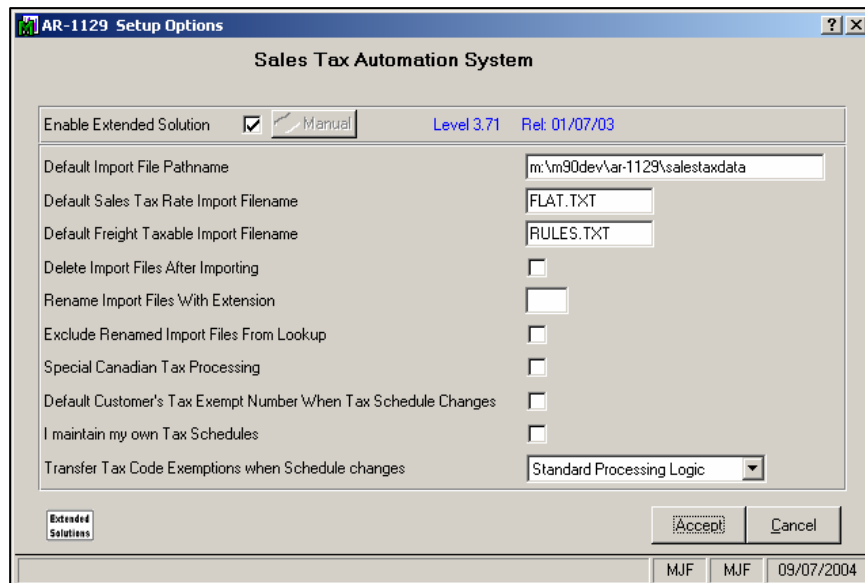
AR-1129 Setup Options

?| X

Sales Tax Automation System

Enable Extended Solution Manual Level 3.71 Rel: 01/07/03

Default Import File Pathname m:\m90dev\ar-1129\salestaxdata

Default Sales Tax Rate Import Filename FLAT.TXT

Default Freight Taxable Import Filename RULES.TXT

Delete Import Files After Importing

Rename Import Files With Extension

Exclude Renamed Import Files From Lookup

Special Canadian Tax Processing

Default Customer's Tax Exempt Number When Tax Schedule Changes

I maintain my own Tax Schedules

Transfer Tax Code Exemptions when Schedule changes Standard Processing Logic

Extended Solutions

Accept Cancel

MJF MJF 09/07/2004